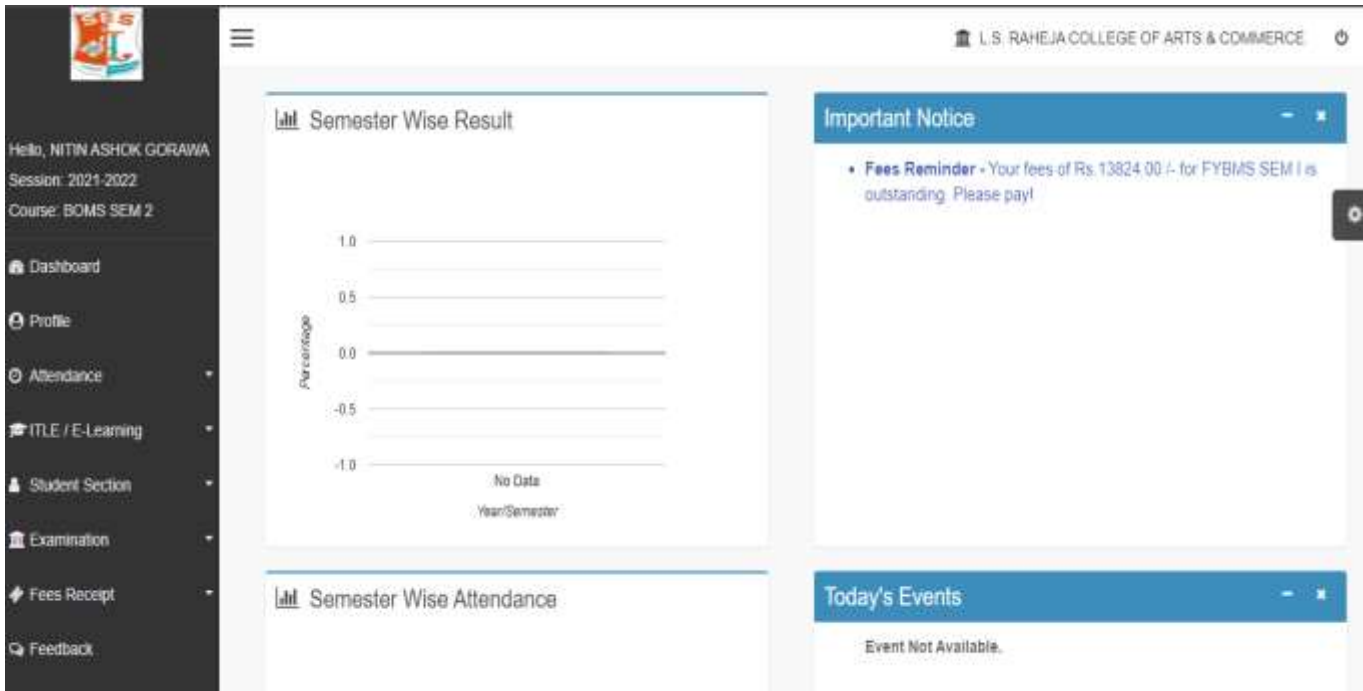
Hello, NITIN ASHOK GORAWA
Session: 2021-2022
Course: BOMS SEM 2

Dashboard
Profile
Attendance
ITLE / E-Learning
Student Section
Examination
Fees Receipt
Feedback

L.S. RAHEJA COLLEGE OF ARTS & COMMERCE

Semester Wise Result

1.0
0.5
0.0
-0.5
-1.0
Percentage
No Data
Year/Semester

Important Notice

• Fees Reminder - Your fees of Rs.13824.00 /- for FYBMS SEM I is outstanding. Please pay!

Semester Wise Attendance

Today's Events

Event Not Available.